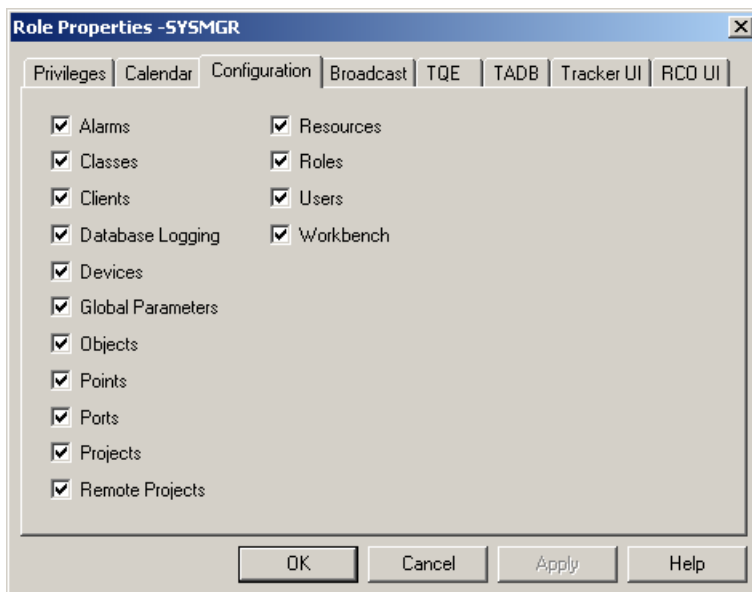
Role Properties -SYSMGR

Privileges | Calendar | Configuration | Broadcast | TQE | TADB | Tracker UI | RCO UI

Alarms
Classes
Clients
Database Logging
Devices
Global Parameters
Objects
Points
Ports
Projects
Remote Projects

Resources
Roles
Users
Workbench

OK Cancel Apply Help